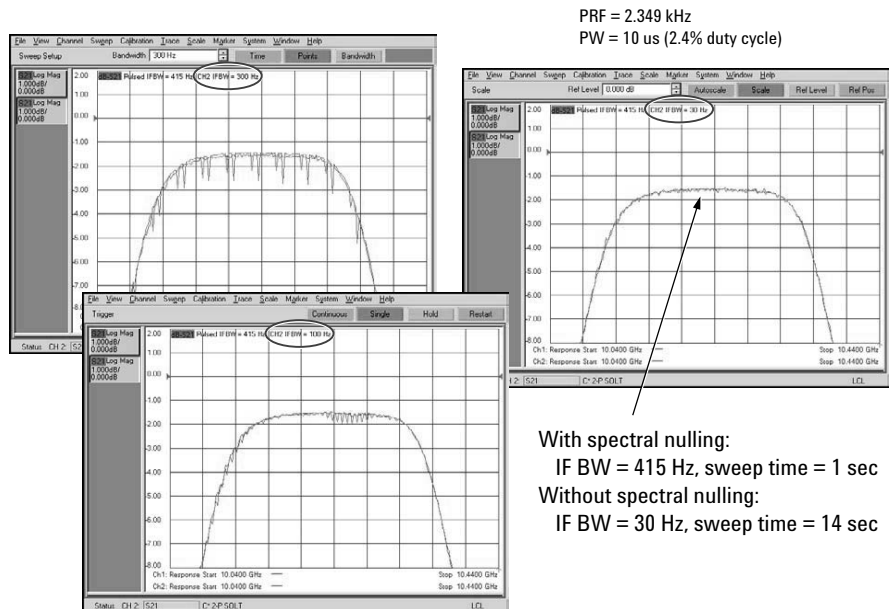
PRF = 2.349 kHz
PW = 10 us (2.4% duty cycle)

File View Channel Sweep Calibration Trace Scale Marker System Window Help
Sweep Setup Bandwidth 300 Hz Time Points Bandwidth
S21 Log Mag 1.000dB/ 0.000dB
S21 Log Mag 1.000dB/ 0.000dB
2.00 1.00 0.00 -1.00 -2.00 -3.00 -4.00 -5.00 -6.00 -7.00
S21 Pulsed IFBW = 415 Hz CH2 IFBW = 300 Hz
Status CH 2: 52

File View Channel Sweep Calibration Trace Scale Marker System Window Help
Scale Ref Level 0.000 dB Autoscale Scale Ref Level Ref Pos
S21 Log Mag 1.000dB/ 0.000dB
S21 Log Mag 1.000dB/ 0.000dB
2.00 1.00 0.00 -1.00 -2.00 -3.00 -4.00 -5.00 -6.00 -7.00 -8.00
S21 Pulsed IFBW = 415 Hz CH2 IFBW = 30 Hz
Ch1: Response Start 10.0400 GHz Stop 10.4400 GHz
Ch2: Response Start 10.0400 GHz Stop 10.4400 GHz
1 2: 521 C* 2-P SOLT LCL

File View Channel Sweep Calibration Trace Scale Marker System Window Help
Trigger Continuous Single Hold Restart
S21 Log Mag 1.000dB/ 0.000dB
S21 Log Mag 1.000dB/ 0.000dB
2.00 1.00 0.00 -1.00 -2.00 -3.00 -4.00 -5.00 -6.00 -7.00 -8.00
S21 Pulsed IFBW = 415 Hz CH2 IFBW = 100 Hz
Ch1: Response Start 10.0400 GHz Stop 10.4400 GHz
Ch2: Response Start 10.0400 GHz Stop 10.4400 GHz
Status CH 2: 521 C* 2-P SOLT LCL

With spectral nulling:
IF BW = 415 Hz, sweep time = 1 sec
Without spectral nulling:
IF BW = 30 Hz, sweep time = 14 sec